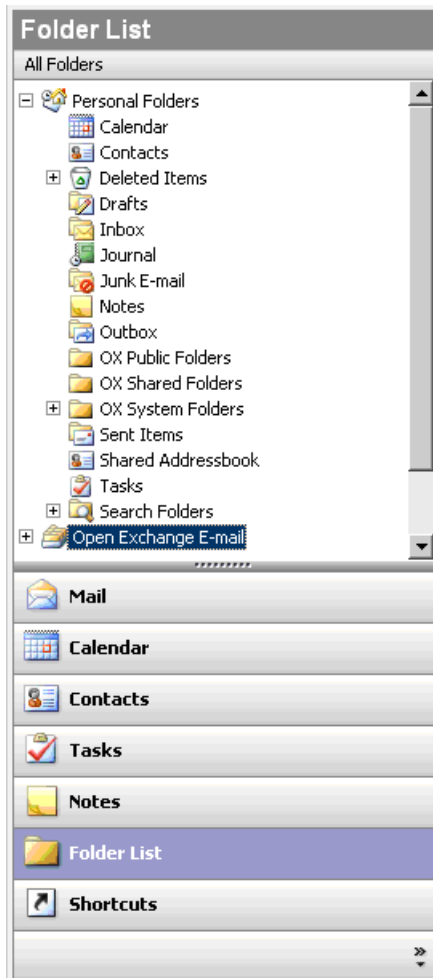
Folder List

All Folders

Personal Folders
Calendar
Contacts
Deleted Items
Drafts
Inbox
Journal
Junk E-mail
Notes
Outbox
OX Public Folders
OX Shared Folders
OX System Folders
Sent Items
Shared Addressbook
Tasks
Search Folders
Open Exchange E-mail

Mail
Calendar
Contacts
Tasks
Notes
Folder List
Shortcuts